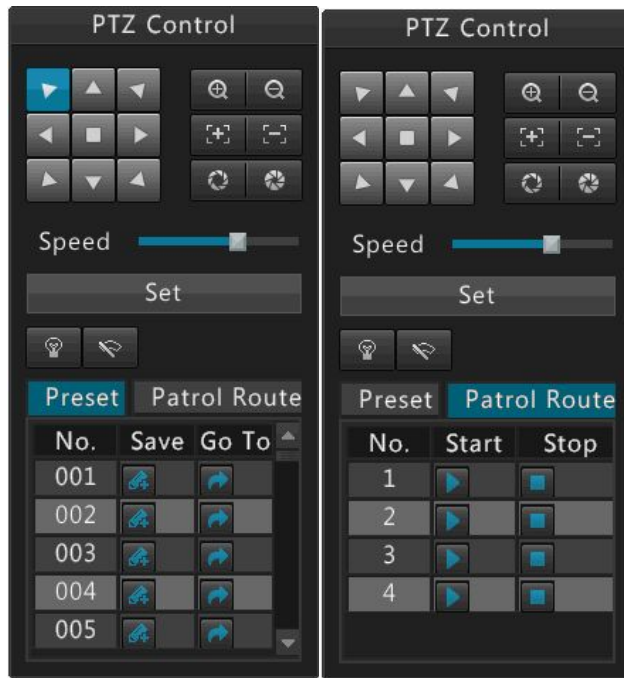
PTZ Control

Speed

Set

Preset Patrol Route

| No. | Save | Go To |
|---|---|---|
| 001 | | |
| 002 | | |
| 003 | | |
| 004 | | |
| 005 | | |

PTZ Control

Speed

Set

Preset Patrol Route

| No. | Start | Stop |
|---|---|---|
| 1 | | |
| 2 | | |
| 3 | | |
| 4 | | |